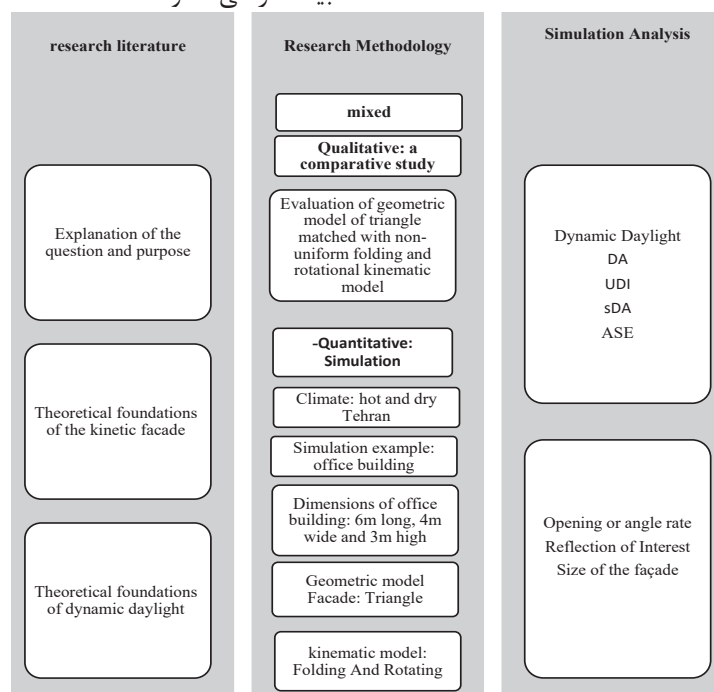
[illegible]

research literature

Explanation of the question and purpose

Theoretical foundations of the kinetic facade

Theoretical foundations of dynamic daylight

Research Methodology

mixed

Qualitative: a comparative study

Evaluation of geometric model of triangle matched with non-uniform folding and rotational kinematic model

-Quantitative: Simulation

Climate: hot and dry Tehran

Simulation example: office building

Dimensions of office building: 6m long, 4m wide and 3m high

Geometric model Facade: Triangle

kinematic model: Folding And Rotating

Simulation Analysis

Dynamic Daylight
DA
UDI
sDA
ASE

Opening or angle rate
Reflection of Interest
Size of the façade